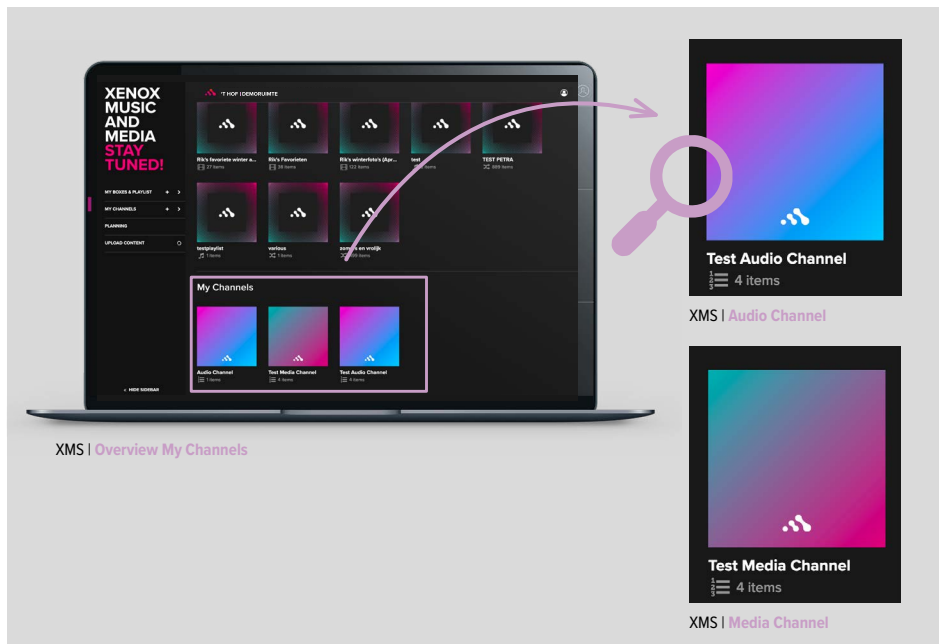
XENOX MUSIC AND MEDIA STAY TUNED!

MY BOXES & PLAYLIST
MY CHANNELS
PLANNING
UPLOAD CONTENT

'T HOP | DEMORUIMTE

Rik's favoriete winter a...
27 items
Rik's Favorieten
38 items
Rik's winterliste's (Apr...
122 items
test
TEST PETRA
865 items
testplaylist
1 items
various
1 items
zomers en vrolijk
99 items

My Channels

Audio Channel
1 items
Test Media Channel
4 items
Test Audio Channel
4 items

HIDE SIDEBAR

XMS | Overview My Channels

Test Audio Channel
4 items

XMS | Audio Channel

Test Media Channel
4 items

XMS | Media Channel